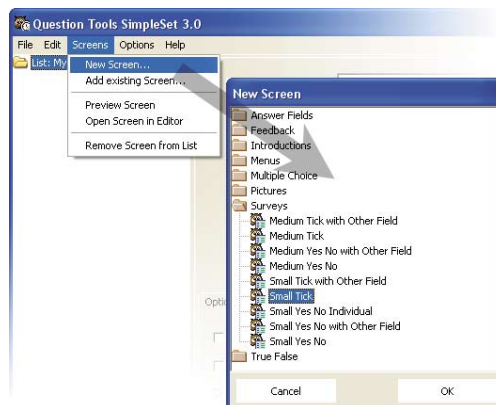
Question Tools SimpleSet 3.0

File Edit Screens Options Help

List: My

New Screen...
Add existing Screen...
Preview Screen
Open Screen in Editor
Remove Screen from List

Optio

New Screen

Answer Fields
Feedback
Introductions
Menus
Multiple Choice
Pictures
Surveys
Medium Tick with Other Field
Medium Tick
Medium Yes No with Other Field
Medium Yes No
Small Tick with Other Field
Small Tick
Small Yes No Individual
Small Yes No with Other Field
Small Yes No
True False

Cancel
OK